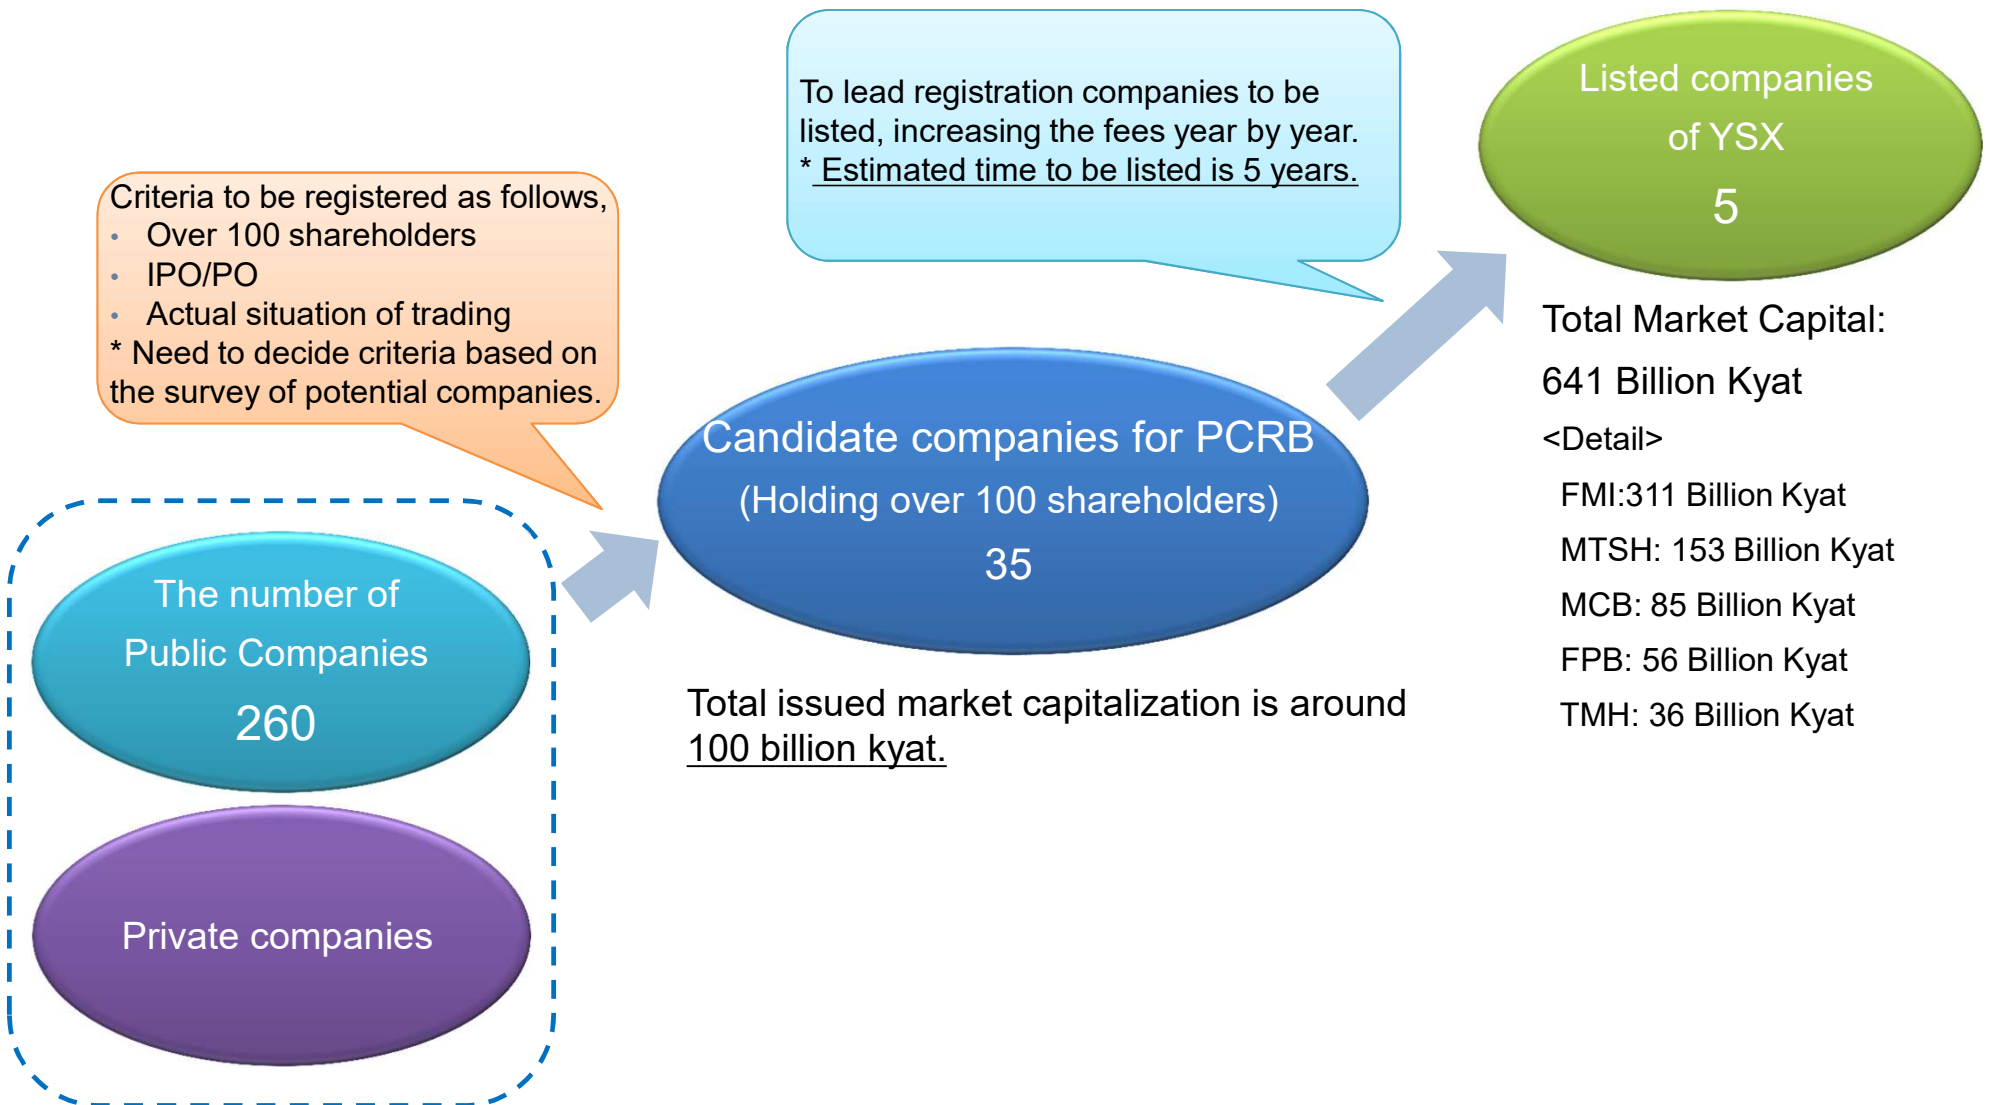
To lead registration companies to be listed, increasing the fees year by year.
* Estimated time to be listed is 5 years.

Listed companies of YSX
5

Criteria to be registered as follows,
- Over 100 shareholders
- IPO/PO
- Actual situation of trading
* Need to decide criteria based on the survey of potential companies.

Total Market Capital:
641 Billion Kyat
<Detail>
FMI:311 Billion Kyat
MTSH: 153 Billion Kyat
MCB: 85 Billion Kyat
FPB: 56 Billion Kyat
TMH: 36 Billion Kyat

Candidate companies for PCRB
(Holding over 100 shareholders)
35

The number of Public Companies
260

Total issued market capitalization is around 100 billion kyat.

Private companies